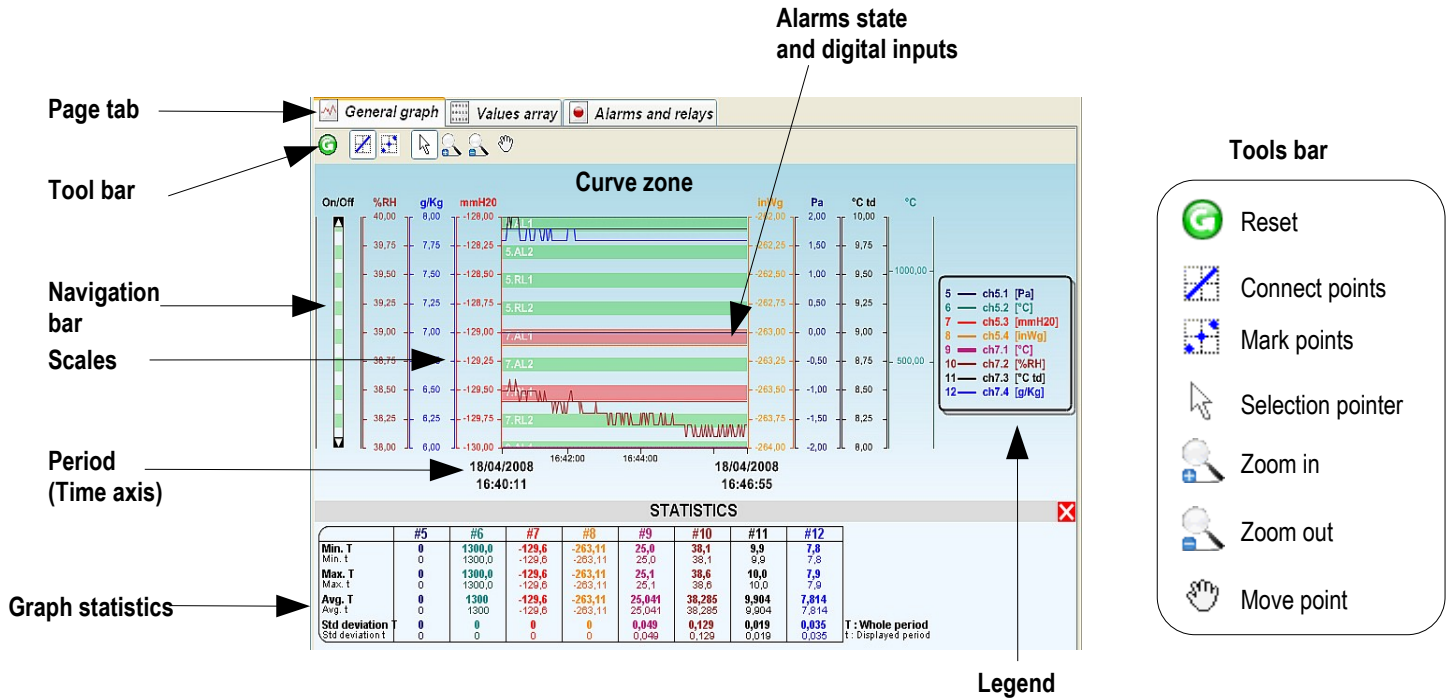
Alarms state and digital inputs

Page tab

General graph | Values array | Alarms and relays

Tool bar

Curve zone

On/Off %RH g/Kg mmH20 inWg Pa °C td °C

40,00 8,00 -128,00 -262,00 2,00 10,00
39,75 7,75 -128,25 -262,25 1,50 9,75
39,50 7,50 -128,50 -262,50 1,00 9,50 1000,00
39,25 7,25 -128,75 -262,75 0,50 9,25
39,00 7,00 -129,00 -263,00 0,00 9,00
38,75 -129,25 -263,25 -0,50 8,75 500,00
38,50 6,50 -129,50 -263,50 -1,00 8,50
38,25 6,25 -129,75 -263,75 -1,50 8,25
38,00 6,00 -130,00 -264,00 -2,00 8,00

5.AL2
5.RL1
5.RL2
7.AL1
7.AL2
7.RL2

16:42:00 16:44:00

Navigation bar

Scales

Period (Time axis)

18/04/2008 16:40:11

18/04/2008 16:46:55

5 ch5.1 [Pa]
6 ch5.2 [°C]
7 ch5.3 [mmH20]
8 ch5.4 [inWg]
9 ch7.1 [°C]
10 ch7.2 [%RH]
11 ch7.3 [°C td]
12 ch7.4 [g/Kg]

STATISTICS

| | #5 | #6 | #7 | #8 | #9 | #10 | #11 | #12 |
|---|---|---|---|---|---|---|---|---|
| Min. T<br>Min. t | 0<br>0 | 1300,0<br>1300,0 | -129,6<br>-129,6 | -263,11<br>-263,11 | 25,0<br>25,0 | 38,1<br>38,1 | 9,9<br>9,9 | 7,8<br>7,8 |
| Max. T<br>Max. t | 0<br>0 | 1300,0<br>1300,0 | -129,6<br>-129,6 | -263,11<br>-263,11 | 25,1<br>25,1 | 38,6<br>38,6 | 10,0<br>10,0 | 7,9<br>7,9 |
| Avg. T<br>Avg. t | 0<br>0 | 1300<br>1300 | -129,6<br>-129,6 | -263,11<br>-263,11 | 25,041<br>25,041 | 38,285<br>38,285 | 9,904<br>9,904 | 7,814<br>7,814 |
| Std deviation T<br>Std deviation t | 0<br>0 | 0<br>0 | 0<br>0 | 0<br>0 | 0,049<br>0,049 | 0,129<br>0,129 | 0,019<br>0,019 | 0,035<br>0,035 |

T : Whole period
t : Displayed period

Graph statistics

Legend

Tools bar

Reset
Connect points
Mark points
Selection pointer
Zoom in
Zoom out
Move point